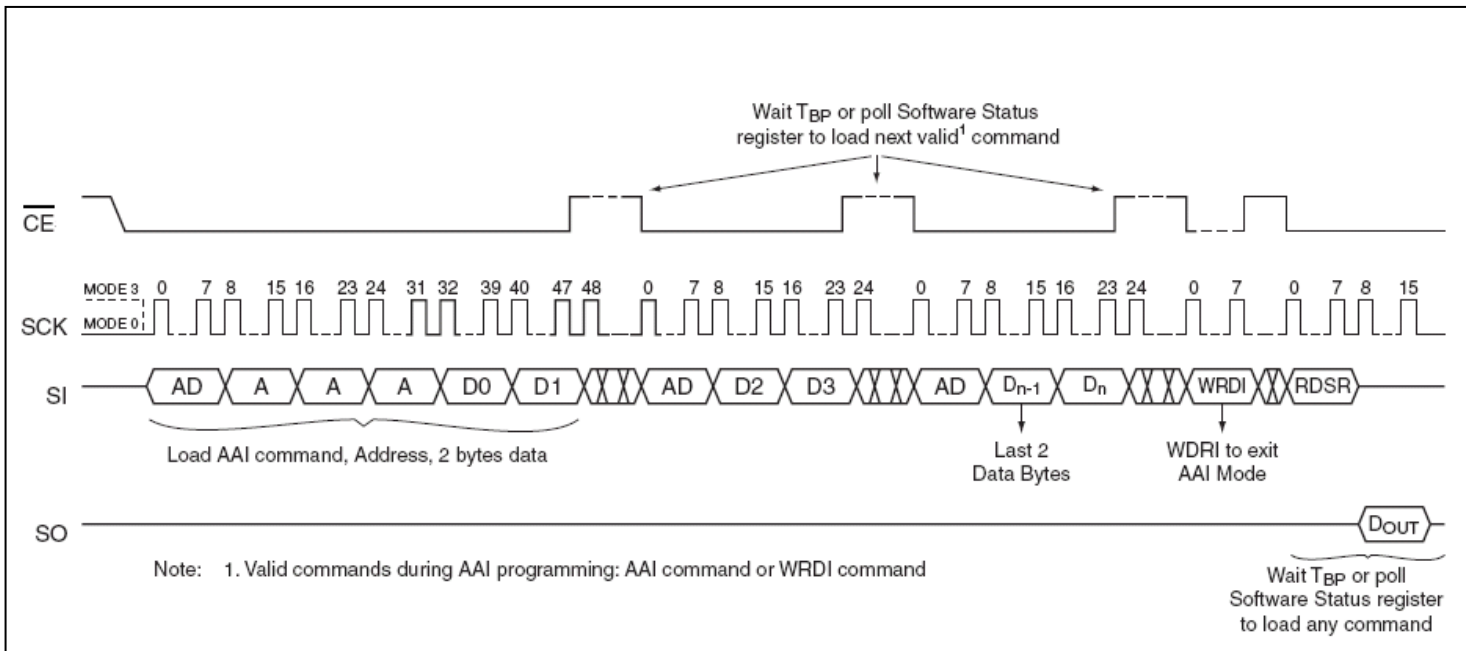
Wait $T_{BP}$ or poll Software Status register to load next valid$^1$ command

$\overline{CE}$

MODE 3
MODE 0
SCK

0 7 8 15 16 23 24 31 32 39 40 47 48 0 7 8 15 16 23 24 0 7 8 15 16 23 24 0 7 0 7 8 15

SI

AD A A A D0 D1 AD D2 D3 AD $D_{n-1}$ $D_n$ WRDI RDSR

Load AAI command, Address, 2 bytes data

Last 2 Data Bytes

WDRI to exit AAI Mode

SO

$D_{OUT}$

Note: 1. Valid commands during AAI programming: AAI command or WRDI command

Wait $T_{BP}$ or poll Software Status register to load any command